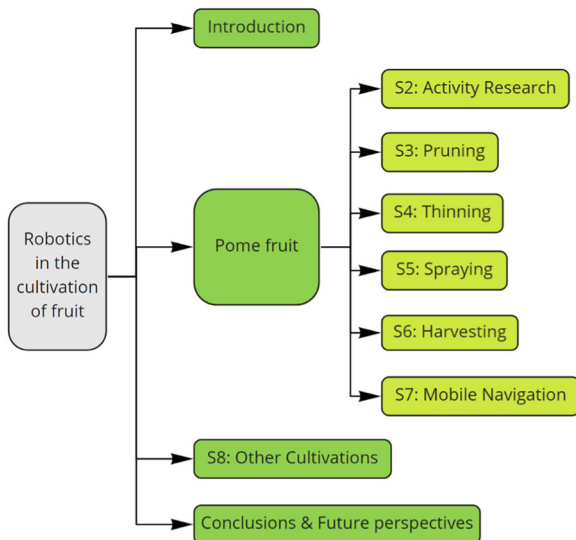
Robotics in the cultivation of fruit

Introduction

Pome fruit

S2: Activity Research

S3: Pruning

S4: Thinning

S5: Spraying

S6: Harvesting

S7: Mobile Navigation

S8: Other Cultivations

Conclusions & Future perspectives